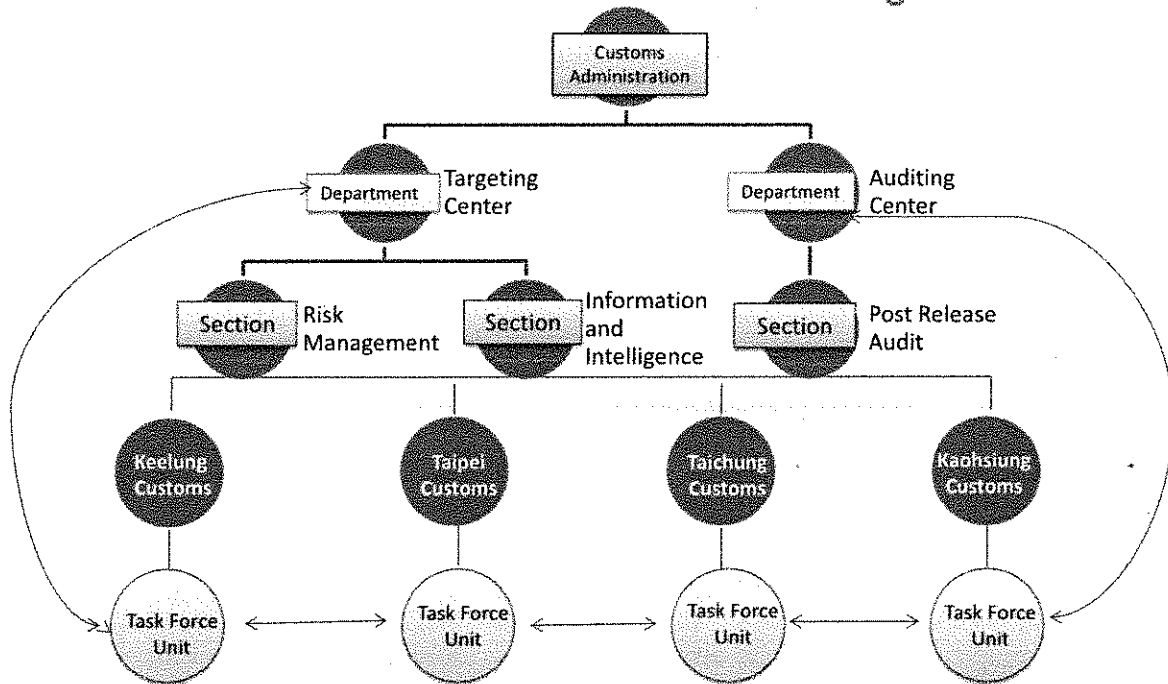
Customs Administration

Department Targeting Center

Department Auditing Center

Section Risk Management

Section Information and Intelligence

Section Post Release Audit

Keelung Customs

Taipei Customs

Taichung Customs

Kaohsiung Customs

Task Force Unit

Task Force Unit

Task Force Unit

Task Force Unit